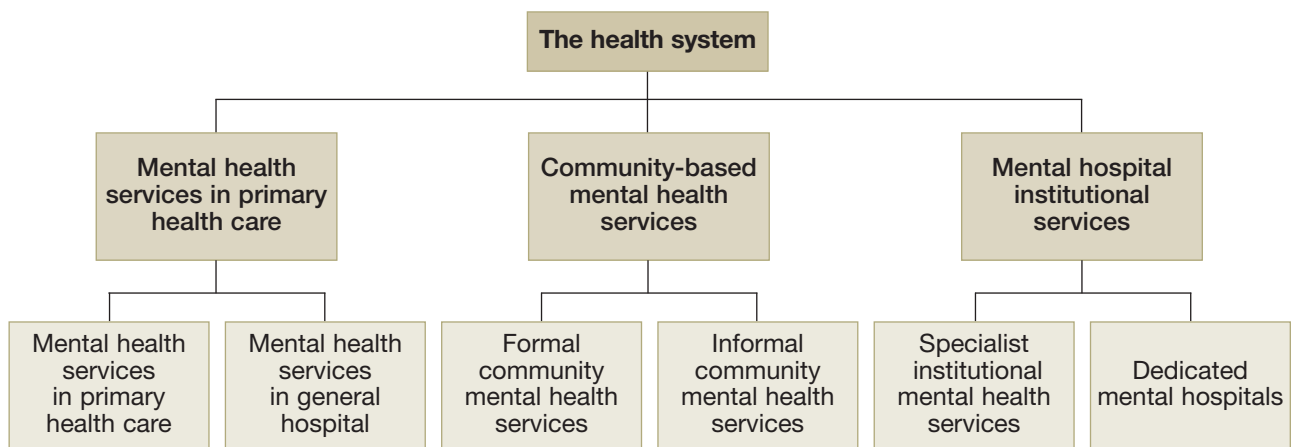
The health system

Mental health services in primary health care

Community-based mental health services

Mental hospital institutional services

Mental health services in primary health care

Mental health services in general hospital

Formal community mental health services

Informal community mental health services

Specialist institutional mental health services

Dedicated mental hospitals